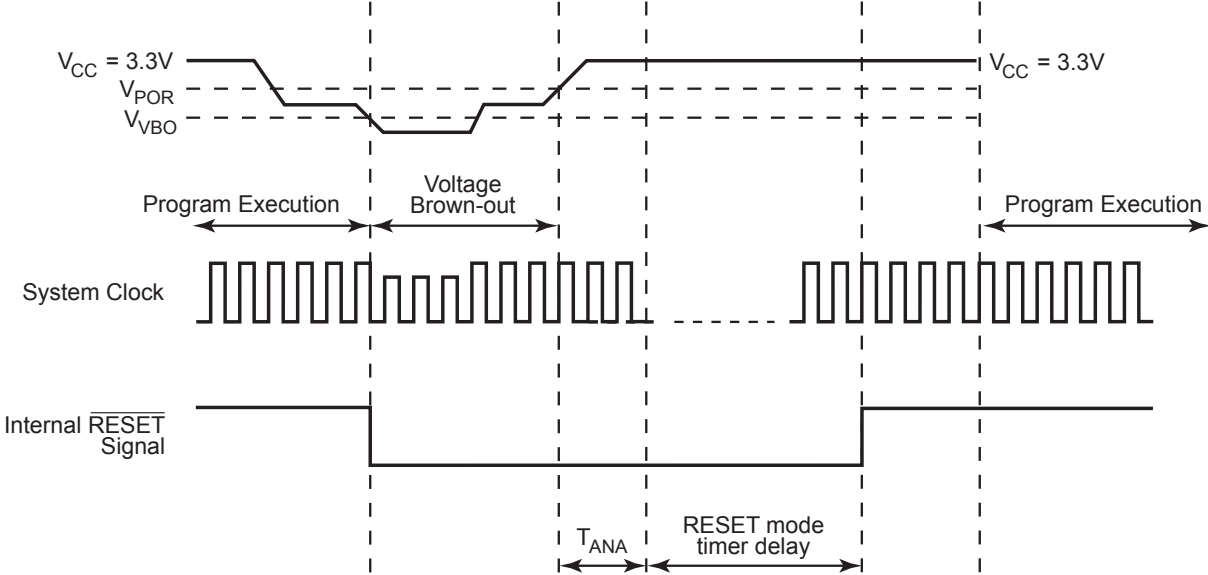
$V_{CC}$ = 3.3V
$V_{POR}$
$V_{VBO}$

$V_{CC}$ = 3.3V

Program Execution

Voltage Brown-out

Program Execution

System Clock

Internal $\overline{\text{RESET}}$ Signal

$T_{ANA}$

RESET mode timer delay